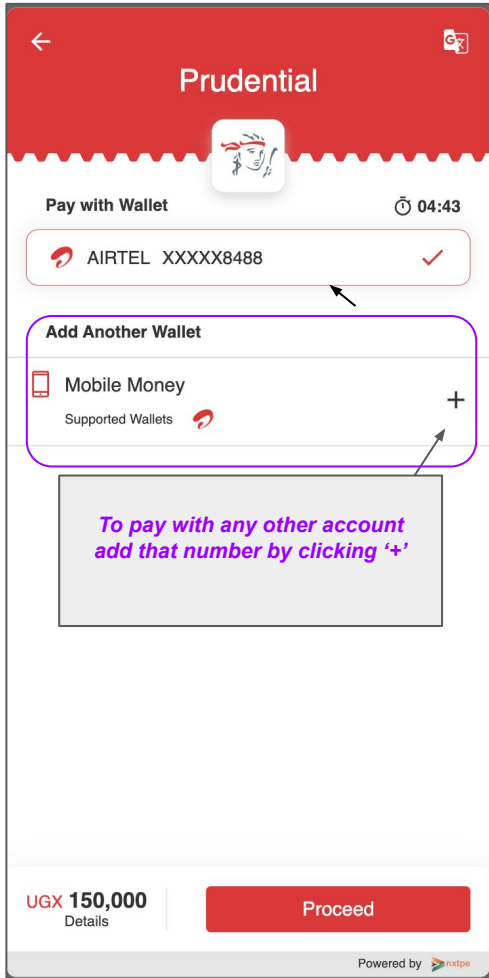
Prudential

Pay with Wallet

04:43

AIRTEL XXXXX8488

Add Another Wallet

Mobile Money

Supported Wallets

+

To pay with any other account add that number by clicking '+'

UGX 150,000
Details

Proceed

Powered by nxtpe